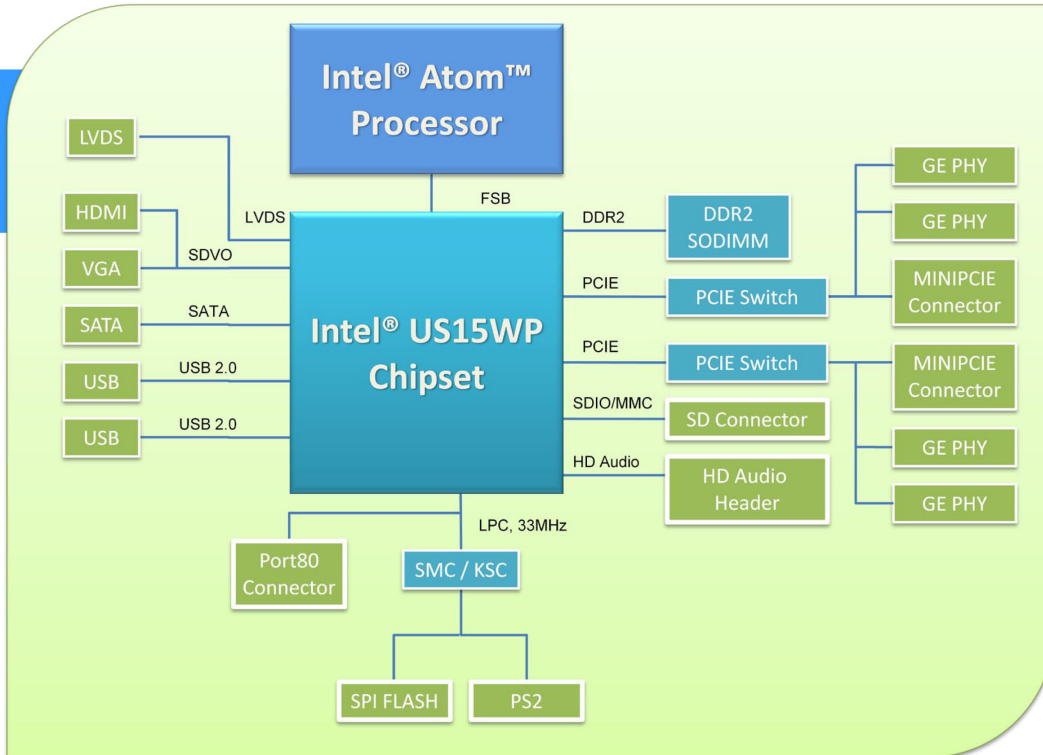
Intel® Atom™ Processor

FSB

LVDS

LVDS

HDMI

SDVO

VGA

SATA

SATA

USB 2.0

USB

USB 2.0

USB

Intel® US15WP Chipset

DDR2

DDR2 SODIMM

PCIE

PCIE Switch

PCIE

PCIE Switch

SDIO/MMC

SD Connector

HD Audio

HD Audio Header

GE PHY

GE PHY

MINIPCIE Connector

MINIPCIE Connector

GE PHY

GE PHY

LPC, 33MHz

Port80 Connector

SMC / KSC

SPI FLASH

PS2